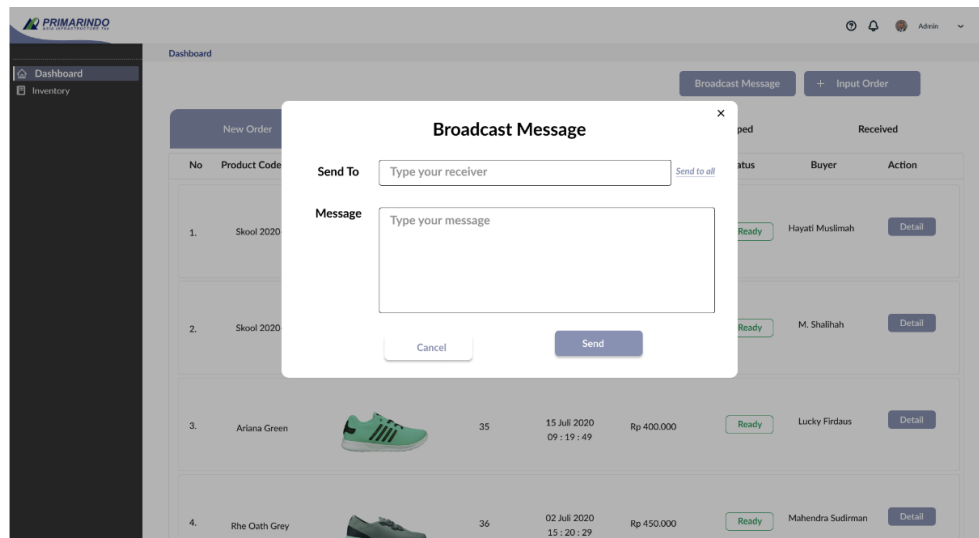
PRIMARINDO

Admin

Dashboard

Dashboard
Inventory

Broadcast Message
+ Input Order

New Order
ped
Received

| No | Product Code | | | | | atus | Buyer | Action |
|---|---|---|---|---|---|---|---|---|
| 1. | Skool 2020 | | | | | Ready | Hayati Muslimah | Detail |
| 2. | Skool 2020 | | | | | Ready | M. Shalihah | Detail |
| 3. | Ariana Green | | 35 | 15 Juli 2020 09 : 19 : 49 | Rp 400.000 | Ready | Lucky Firdaus | Detail |
| 4. | Rhe Oath Grey | | 36 | 02 Juli 2020 15 : 20 : 29 | Rp 450.000 | Ready | Mahendra Sudirman | Detail |

Broadcast Message
×
Send To
Type your receiver
Send to all
Message
Type your message
Cancel
Send